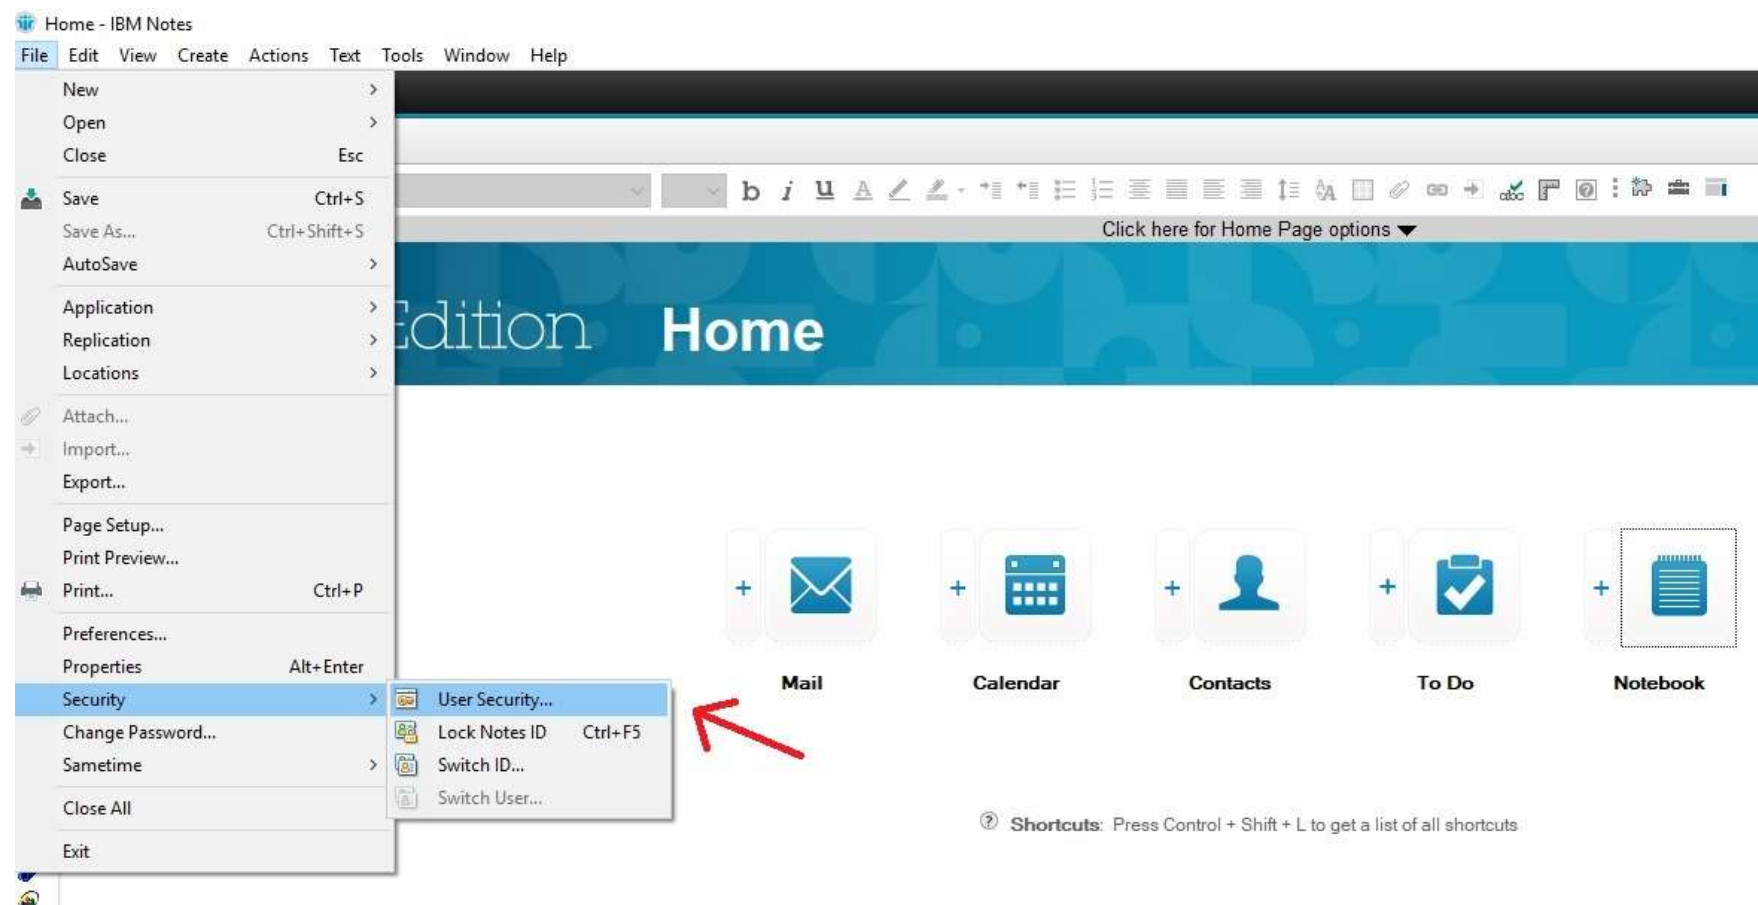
Home - IBM Notes

File Edit View Create Actions Text Tools Window Help

New
Open
Close Esc
Save Ctrl+S
Save As... Ctrl+Shift+S
AutoSave
Application
Replication
Locations
Attach...
Import...
Export...
Page Setup...
Print Preview...
Print... Ctrl+P
Preferences...
Properties Alt+Enter
Security
Change Password...
Sametime
Close All
Exit

User Security...
Lock Notes ID Ctrl+F5
Switch ID...
Switch User...

Click here for Home Page options

Edition Home

Mail
Calendar
Contacts
To Do
Notebook

Shortcuts: Press Control + Shift + L to get a list of all shortcuts